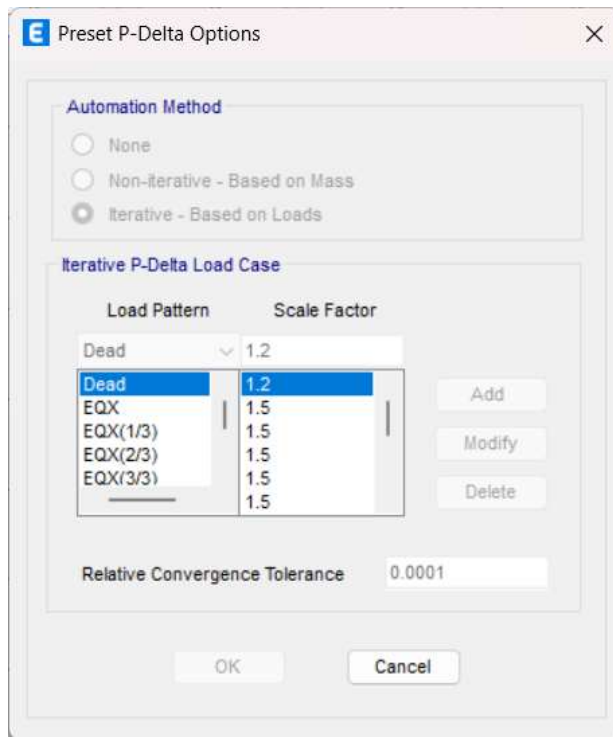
E Preset P-Delta Options ×

Automation Method

None

Non-iterative - Based on Mass

Iterative - Based on Loads

Iterative P-Delta Load Case

Load Pattern Scale Factor

Dead 1.2

| Load Pattern | Scale Factor |
|---|---|
| Dead | 1.2 |
| EQX | 1.5 |
| EQX(1/3) | 1.5 |
| EQX(2/3) | 1.5 |
| EQX(3/3) | 1.5 |
| | 1.5 |

Add

Modify

Delete

Relative Convergence Tolerance 0.0001

OK Cancel